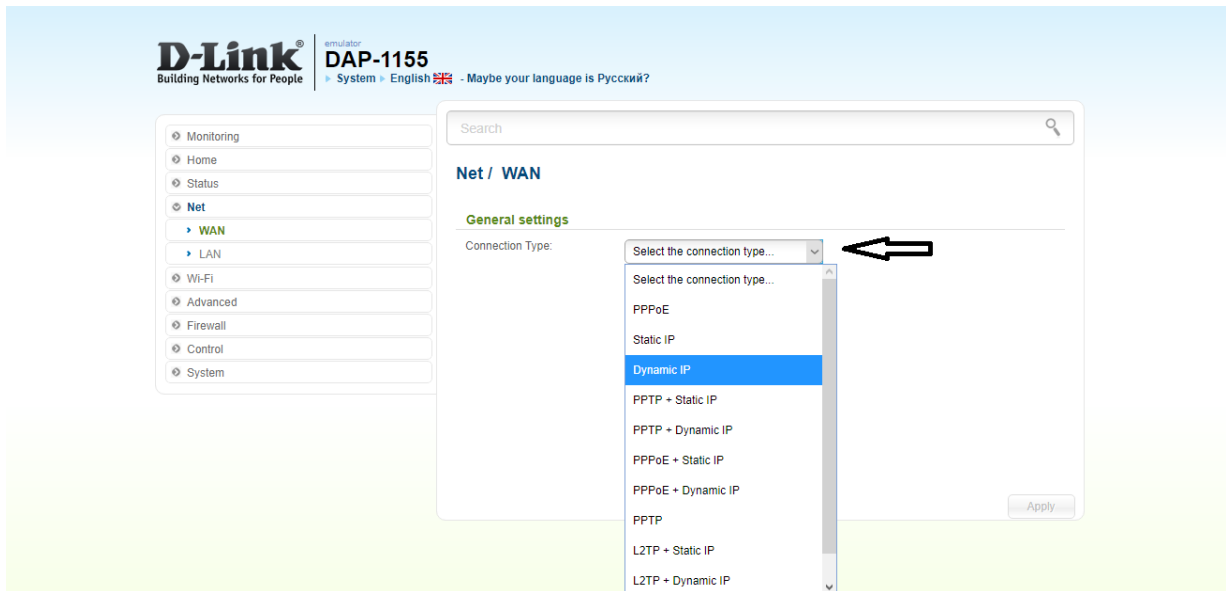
D-Link®
Building Networks for People

emulator
DAP-1155
▸ System ▸ English - Maybe your language is Русский?

Search

Monitoring
Home
Status
Net
WAN
LAN
Wi-Fi
Advanced
Firewall
Control
System

Net / WAN

General settings

Connection Type: Select the connection type...

Select the connection type...
PPPoE
Static IP
Dynamic IP
PPTP + Static IP
PPTP + Dynamic IP
PPPoE + Static IP
PPPoE + Dynamic IP
PPTP
L2TP + Static IP
L2TP + Dynamic IP

Apply